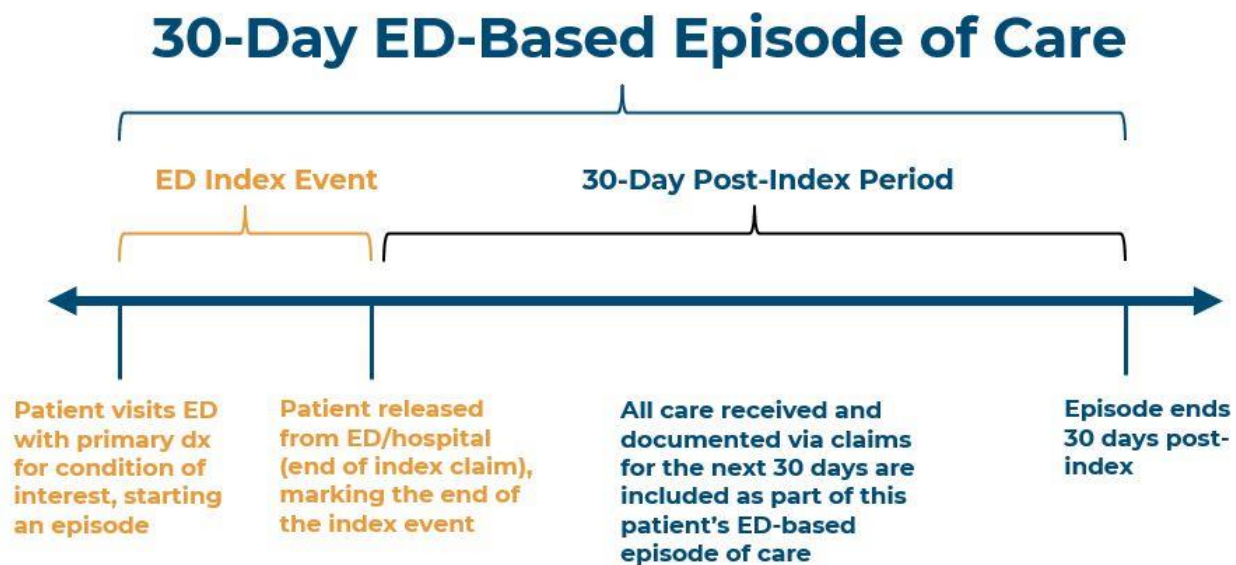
30-Day ED-Based Episode of Care

ED Index Event

30-Day Post-Index Period

Patient visits ED with primary dx for condition of interest, starting an episode

Patient released from ED/hospital (end of index claim), marking the end of the index event

All care received and documented via claims for the next 30 days are included as part of this patient's ED-based episode of care

Episode ends 30 days post-index